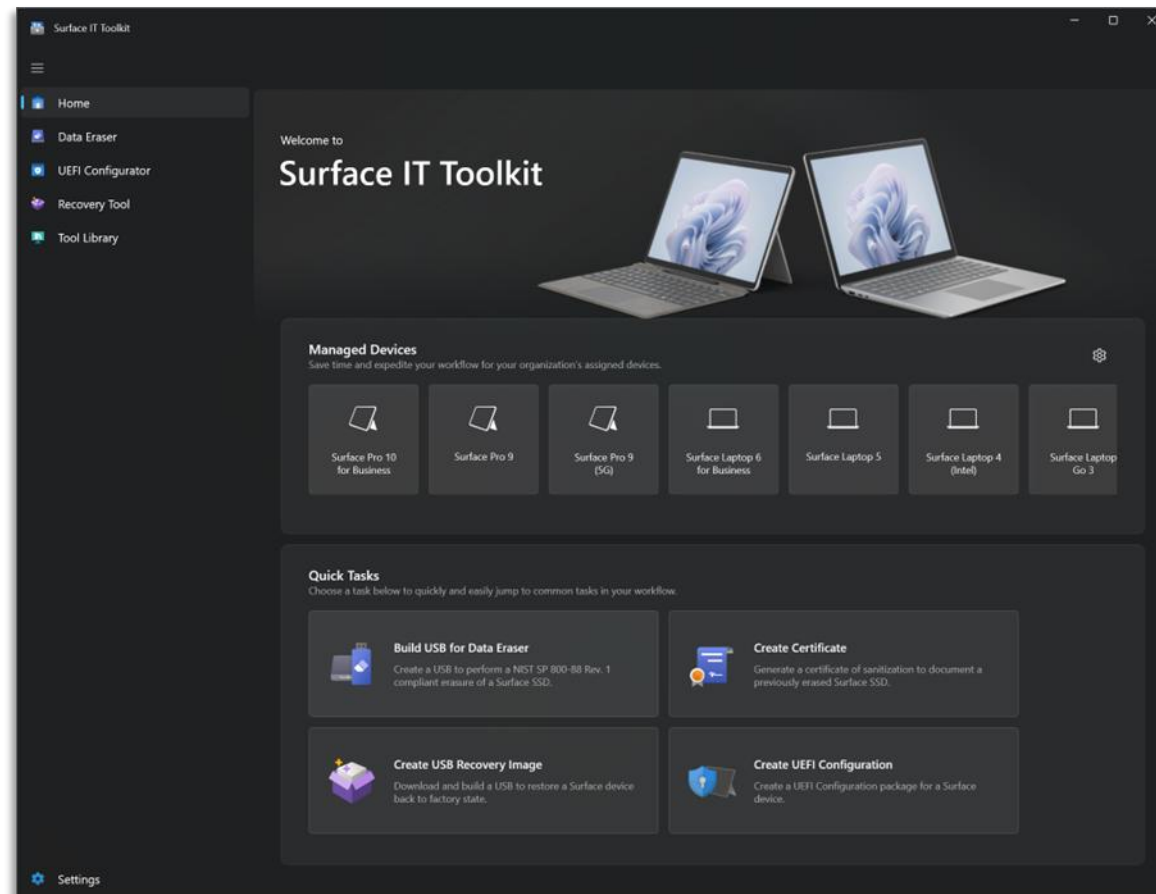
Surface IT Toolkit

Home
Data Eraser
UEFI Configurator
Recovery Tool
Tool Library

Welcome to
Surface IT Toolkit

Managed Devices
Save time and expedite your workflow for your organization's assigned devices.

Surface Pro 10 for Business
Surface Pro 9
Surface Pro 9 (5G)
Surface Laptop 6 for Business
Surface Laptop 5
Surface Laptop 4 (Intel)
Surface Laptop Go 3

Quick Tasks
Choose a task below to quickly and easily jump to common tasks in your workflow.

Build USB for Data Eraser
Create a USB to perform a NIST SP 800-88 Rev. 1 compliant erasure of a Surface SSD.

Create Certificate
Generate a certificate of sanitization to document a previously erased Surface SSD.

Create USB Recovery Image
Download and build a USB to restore a Surface device back to factory state.

Create UEFI Configuration
Create a UEFI Configuration package for a Surface device.

Settings